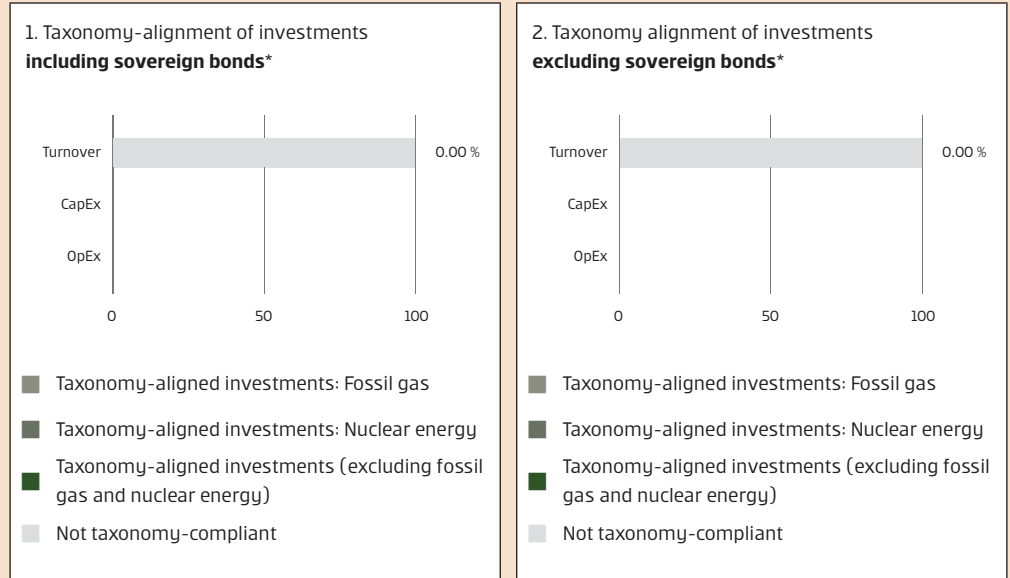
1. Taxonomy-alignment of investments
**including sovereign bonds***

Turnover
0.00 %
CapEx
OpEx
0
50
100

Taxonomy-aligned investments: Fossil gas
Taxonomy-aligned investments: Nuclear energy
Taxonomy-aligned investments (excluding fossil gas and nuclear energy)
Not taxonomy-compliant

2. Taxonomy alignment of investments
**excluding sovereign bonds***

Turnover
0.00 %
CapEx
OpEx
0
50
100

Taxonomy-aligned investments: Fossil gas
Taxonomy-aligned investments: Nuclear energy
Taxonomy-aligned investments (excluding fossil gas and nuclear energy)
Not taxonomy-compliant